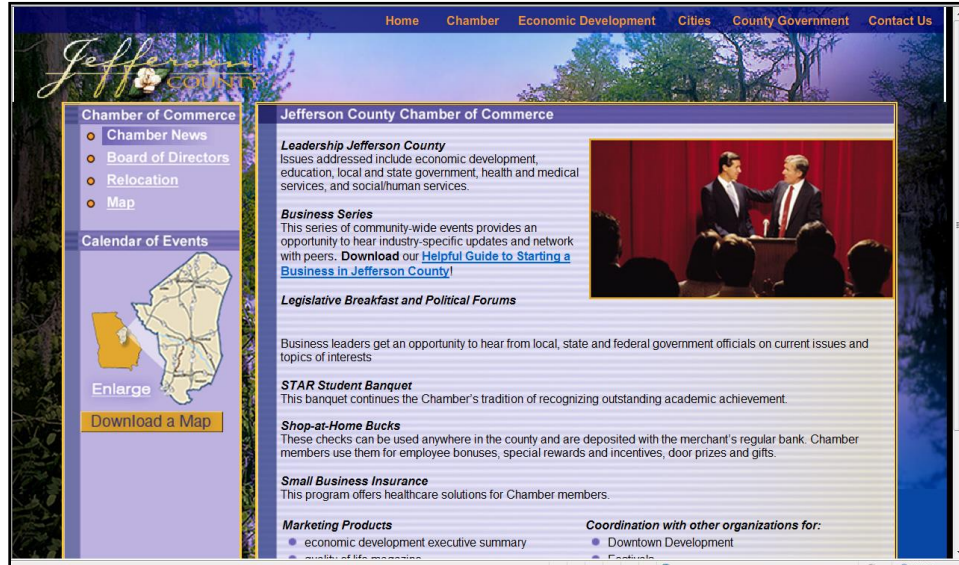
Home Chamber Economic Development Cities County Government Contact Us

Jefferson County

Chamber of Commerce
Chamber News
Board of Directors
Relocation
Map

Calendar of Events

Enlarge

Download a Map

Jefferson County Chamber of Commerce

Leadership Jefferson County
Issues addressed include economic development, education, local and state government, health and medical services, and social/human services.

Business Series
This series of community-wide events provides an opportunity to hear industry-specific updates and network with peers. Download our Helpful Guide to Starting a Business in Jefferson County!

Legislative Breakfast and Political Forums

Business leaders get an opportunity to hear from local, state and federal government officials on current issues and topics of interests

STAR Student Banquet
This banquet continues the Chamber's tradition of recognizing outstanding academic achievement.

Shop-at-Home Bucks
These checks can be used anywhere in the county and are deposited with the merchant's regular bank. Chamber members use them for employee bonuses, special rewards and incentives, door prizes and gifts.

Small Business Insurance
This program offers healthcare solutions for Chamber members.

Marketing Products
economic development executive summary
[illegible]

Coordination with other organizations for:
Downtown Development
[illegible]